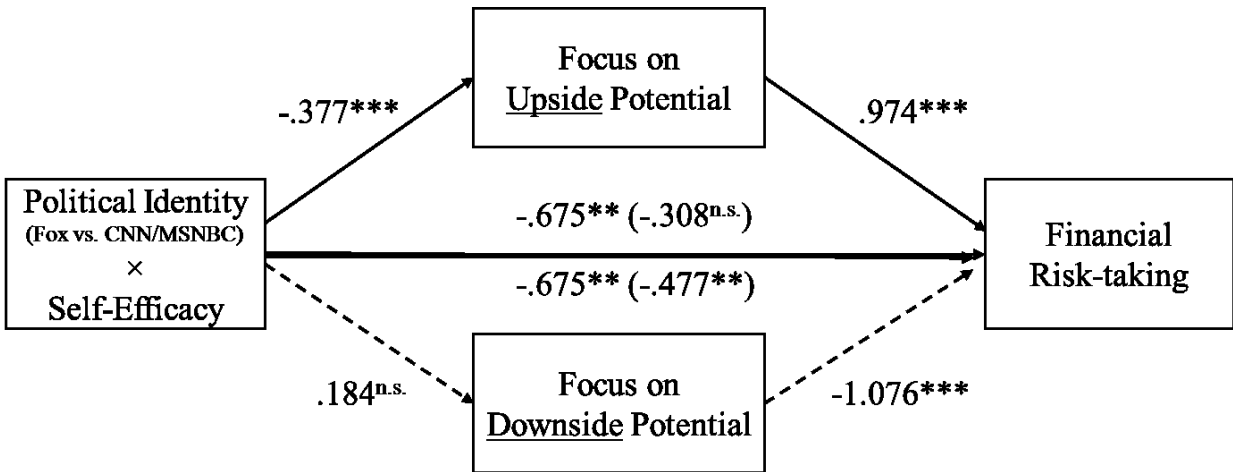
Focus on Upside Potential

-.377***

.974***

Political Identity (Fox vs. CNN/MSNBC) × Self-Efficacy

-.675** (-.308$^{n.s.}$)

-.675** (-.477**)

Financial Risk-taking

.184$^{n.s.}$

Focus on Downside Potential

-1.076***